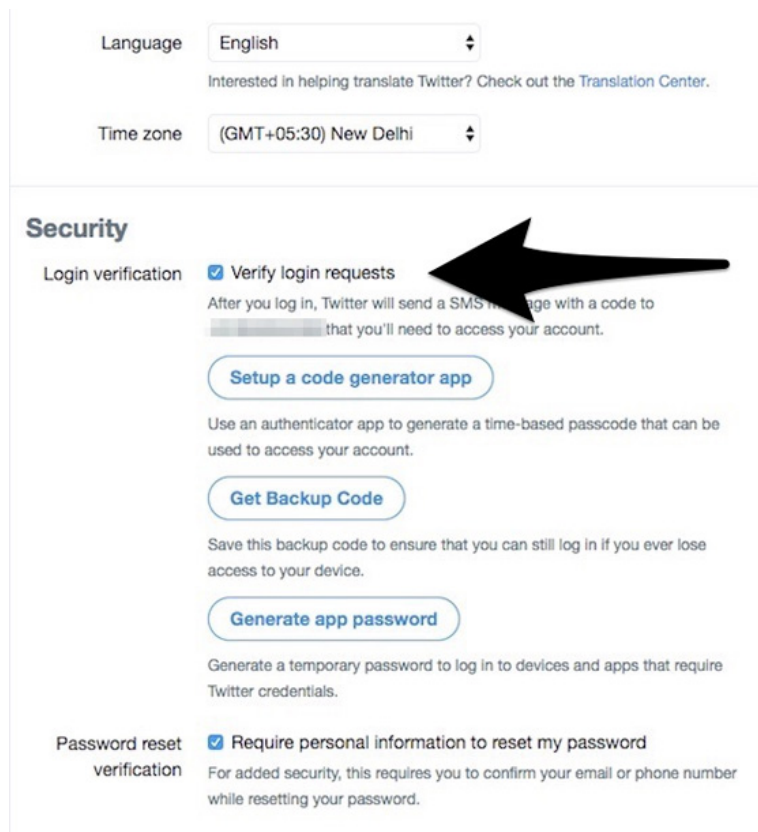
Language English

Interested in helping translate Twitter? Check out the Translation Center.

Time zone (GMT+05:30) New Delhi

Security

Login verification Verify login requests

After you log in, Twitter will send a SMS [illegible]age with a code to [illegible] that you'll need to access your account.

Setup a code generator app

Use an authenticator app to generate a time-based passcode that can be used to access your account.

Get Backup Code

Save this backup code to ensure that you can still log in if you ever lose access to your device.

Generate app password

Generate a temporary password to log in to devices and apps that require Twitter credentials.

Password reset verification Require personal information to reset my password

For added security, this requires you to confirm your email or phone number while resetting your password.